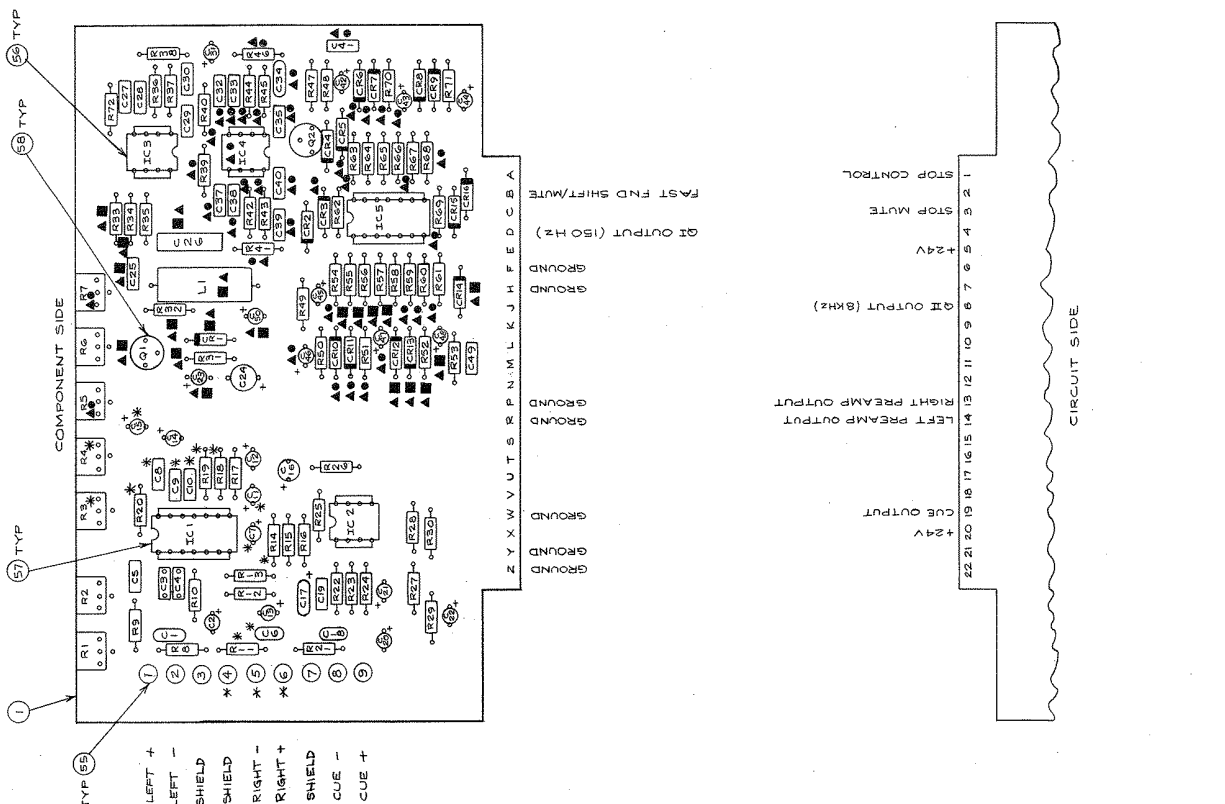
56 TYP
58 TYP
57 TYP
1
TYP 55

COMPONENT SIDE

R1 R2 R3 R4 R5 R6 R7
R38 R36 R37 R72 C27 C28 C30 C29 IC3 R40 R39 R49 C32 C33 C34 R44 R45 IC4 C35 C40 C36 C37 C38 C39 R42 R43 R41 R33 R34 R35 U2 C25 L1 R32 Q1 R31 C24 R47 R48 R70 R71 CR6 CR7 CR8 CR9 Q2 CR4 CR5 R63 R64 R65 R66 R67 R68 CR3 R62 IC5 R69 CR15 CR16 CR2 R54 R55 R56 R57 R58 R59 R60 R61 CR14 R49 R50 R51 CR10 CR11 CR12 CR13 R52 R53 C49 C8 C9 C10 R19 R18 R17 R20 IC1 R14 R15 R16 R25 IC2 R28 R30 R27 R29 C5 C39 C49 R10 R9 C1 R8 R13 R12 R11 C17 C19 R22 R23 R24 C18 C6 R21

1 2 3 4 5 6 7 8 9

LEFT +
LEFT −
SHIELD
SHIELD
RIGHT −
RIGHT +
SHIELD
CUE −
CUE +

A B C D E F H J K L M N P R S T U V W X Y Z

FAST FND SHIFT/MUTE
QI OUTPUT (150 HZ)
GROUND
GROUND
GROUND
GROUND
GROUND
GROUND
GROUND

1 2 3 4 5 6 7 8 9 10 11 12 13 14 15 16 17 18 19 20 21 22

STOP CONTROL
STOP MUTE
+24V
QII OUTPUT (8KHZ)
RIGHT PREAMP OUTPUT
LEFT PREAMP OUTPUT
CUE OUTPUT
+24V

CIRCUIT SIDE